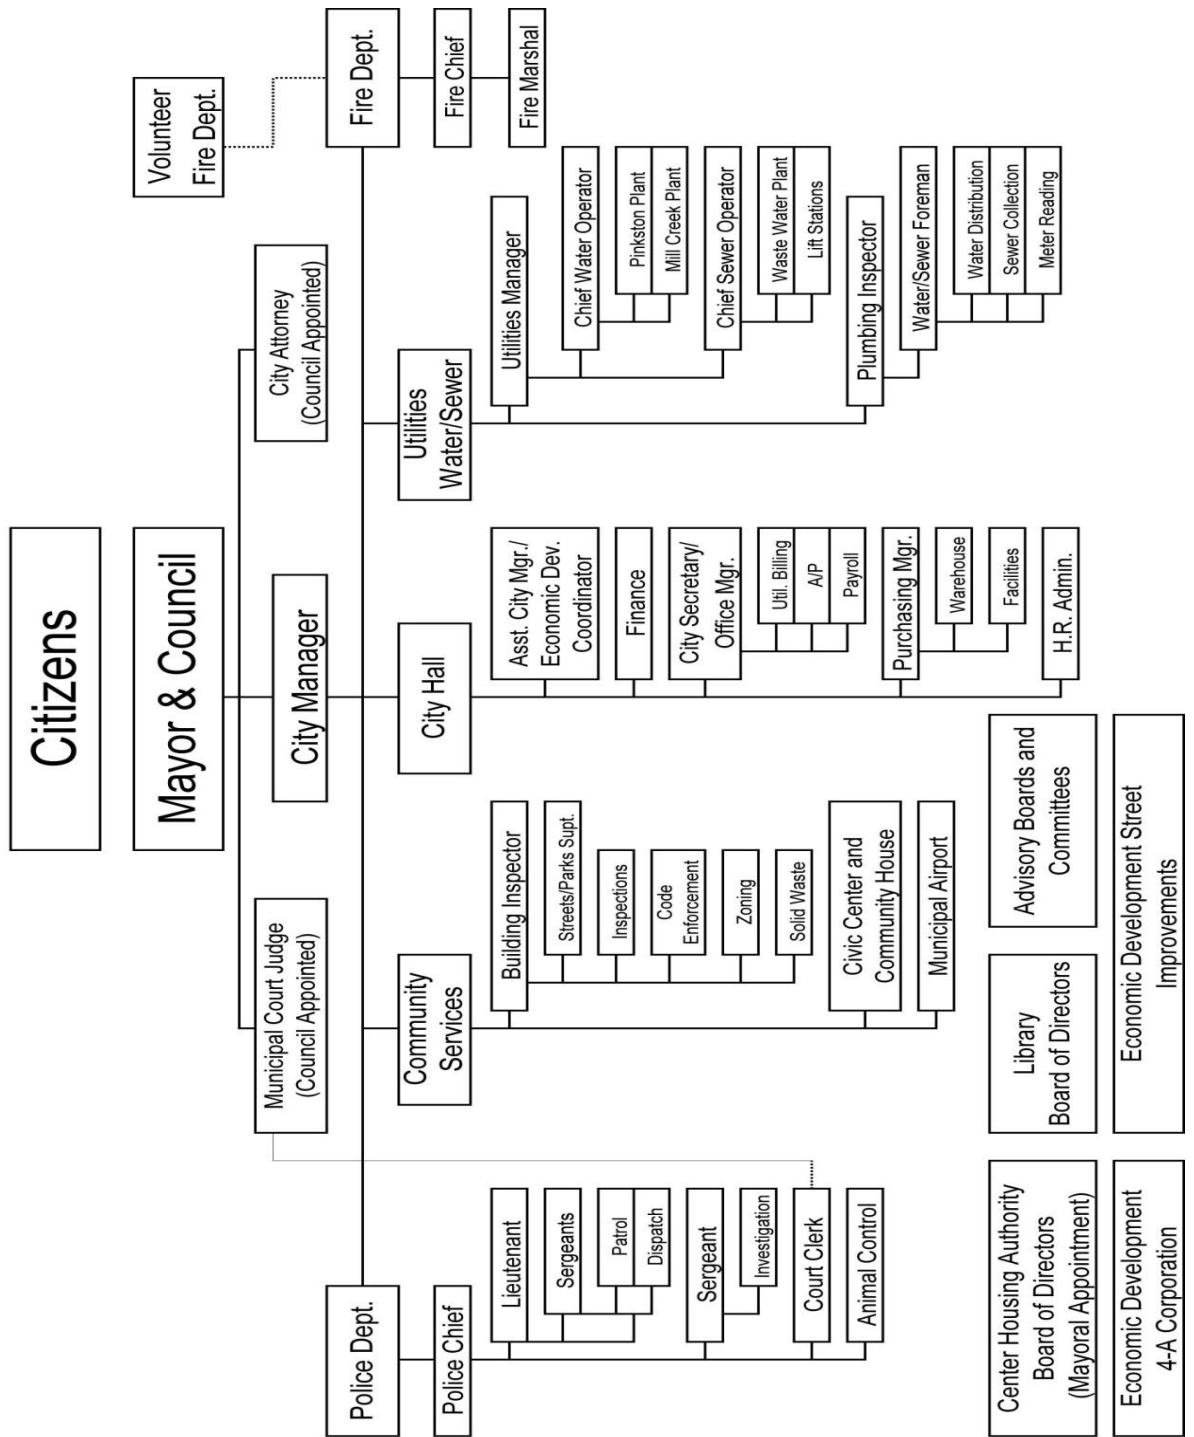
Citizens

Mayor & Council

City Manager

Municipal Court Judge (Council Appointed)

City Attorney (Council Appointed)

Volunteer Fire Dept.

Police Dept.

Police Chief

Lieutenant

Sergeants

Patrol

Dispatch

Sergeant

Investigation

Court Clerk

Animal Control

Community Services

Building Inspector

Streets/Parks Supt.

Inspections

Code Enforcement

Zoning

Solid Waste

Civic Center and Community House

Municipal Airport

City Hall

Asst. City Mgr./ Economic Dev. Coordinator

Finance

City Secretary/ Office Mgr.

Util. Billing

A/P

Payroll

Purchasing Mgr.

Warehouse

Facilities

H.R. Admin.

Utilities Water/Sewer

Utilities Manager

Chief Water Operator

Pinkston Plant

Mill Creek Plant

Chief Sewer Operator

Waste Water Plant

Lift Stations

Plumbing Inspector

Water/Sewer Foreman

Water Distribution

Sewer Collection

Meter Reading

Fire Dept.

Fire Chief

Fire Marshal

Center Housing Authority Board of Directors (Mayoral Appointment)

Library Board of Directors

Advisory Boards and Committees

Economic Development 4-A Corporation

Economic Development Street Improvements